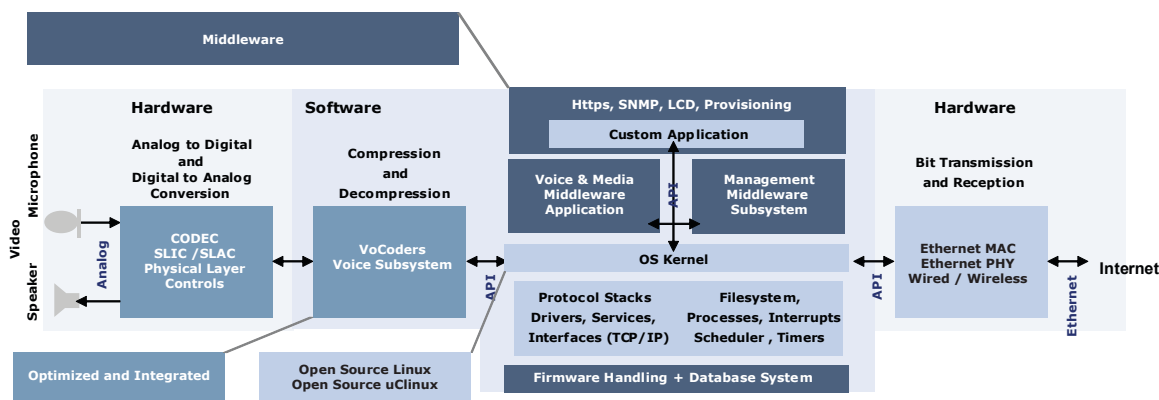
Middleware

Hardware

Analog to Digital and Digital to Analog Conversion

Software

Compression and Decompression

Https, SNMP, LCD, Provisioning

Custom Application

Voice & Media Middleware Application

API

Management Middleware Subsystem

Hardware

Bit Transmission and Reception

Microphone

Video

Speaker

Analog

CODEC SLIC /SLAC Physical Layer Controls

VoCoders Voice Subsystem

API

OS Kernel

API

Ethernet MAC Ethernet PHY Wired / Wireless

Ethernet

Internet

Protocol Stacks Drivers, Services, Interfaces (TCP/IP)

Filesystem, Processes, Interrupts Scheduler , Timers

Optimized and Integrated

Open Source Linux Open Source uClinux

Firmware Handling + Database System